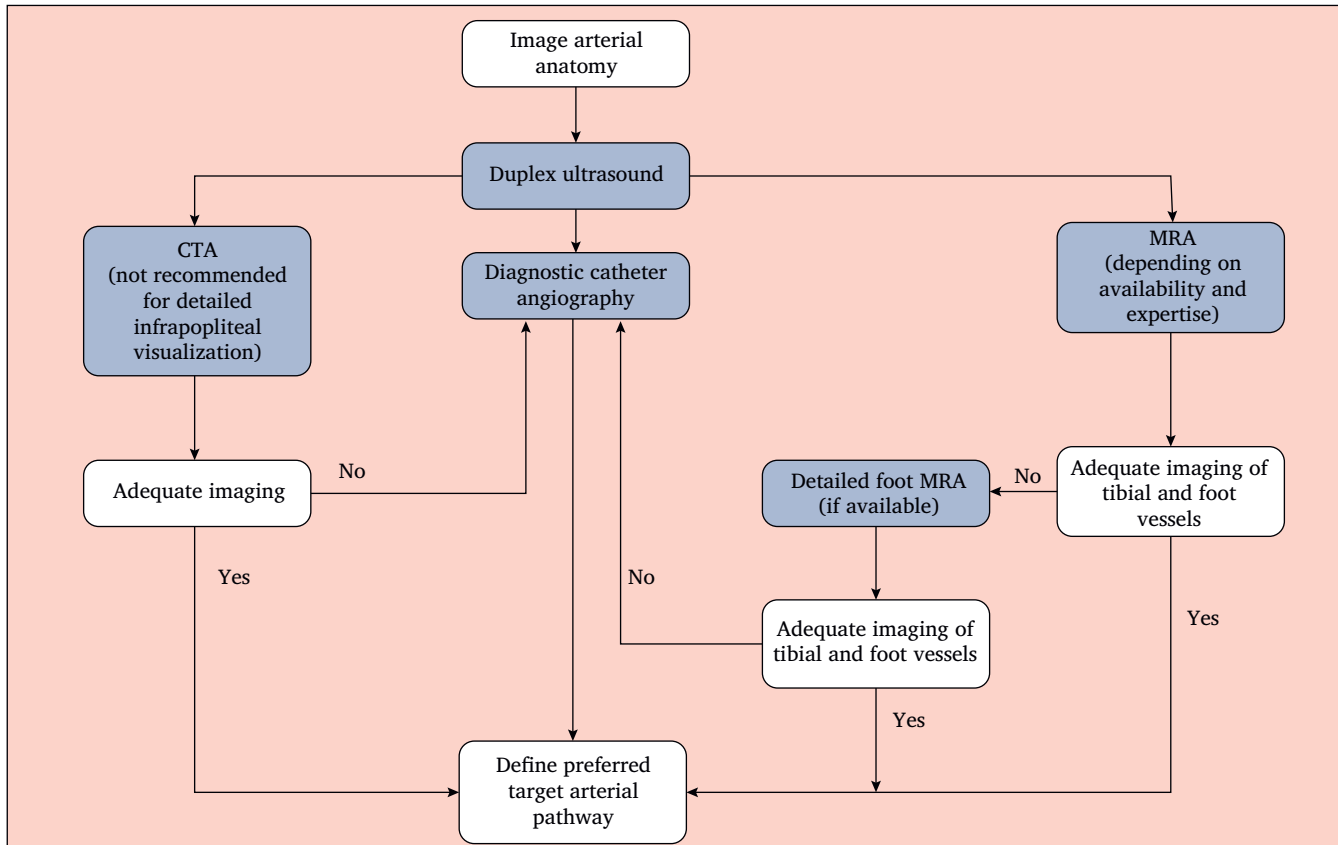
Image arterial anatomy

Duplex ultrasound

CTA (not recommended for detailed infrapopliteal visualization)

Diagnostic catheter angiography

MRA (depending on availability and expertise)

Adequate imaging

No

Detailed foot MRA (if available)

No

Adequate imaging of tibial and foot vessels

Yes

No

Adequate imaging of tibial and foot vessels

Yes

Yes

Define preferred target arterial pathway